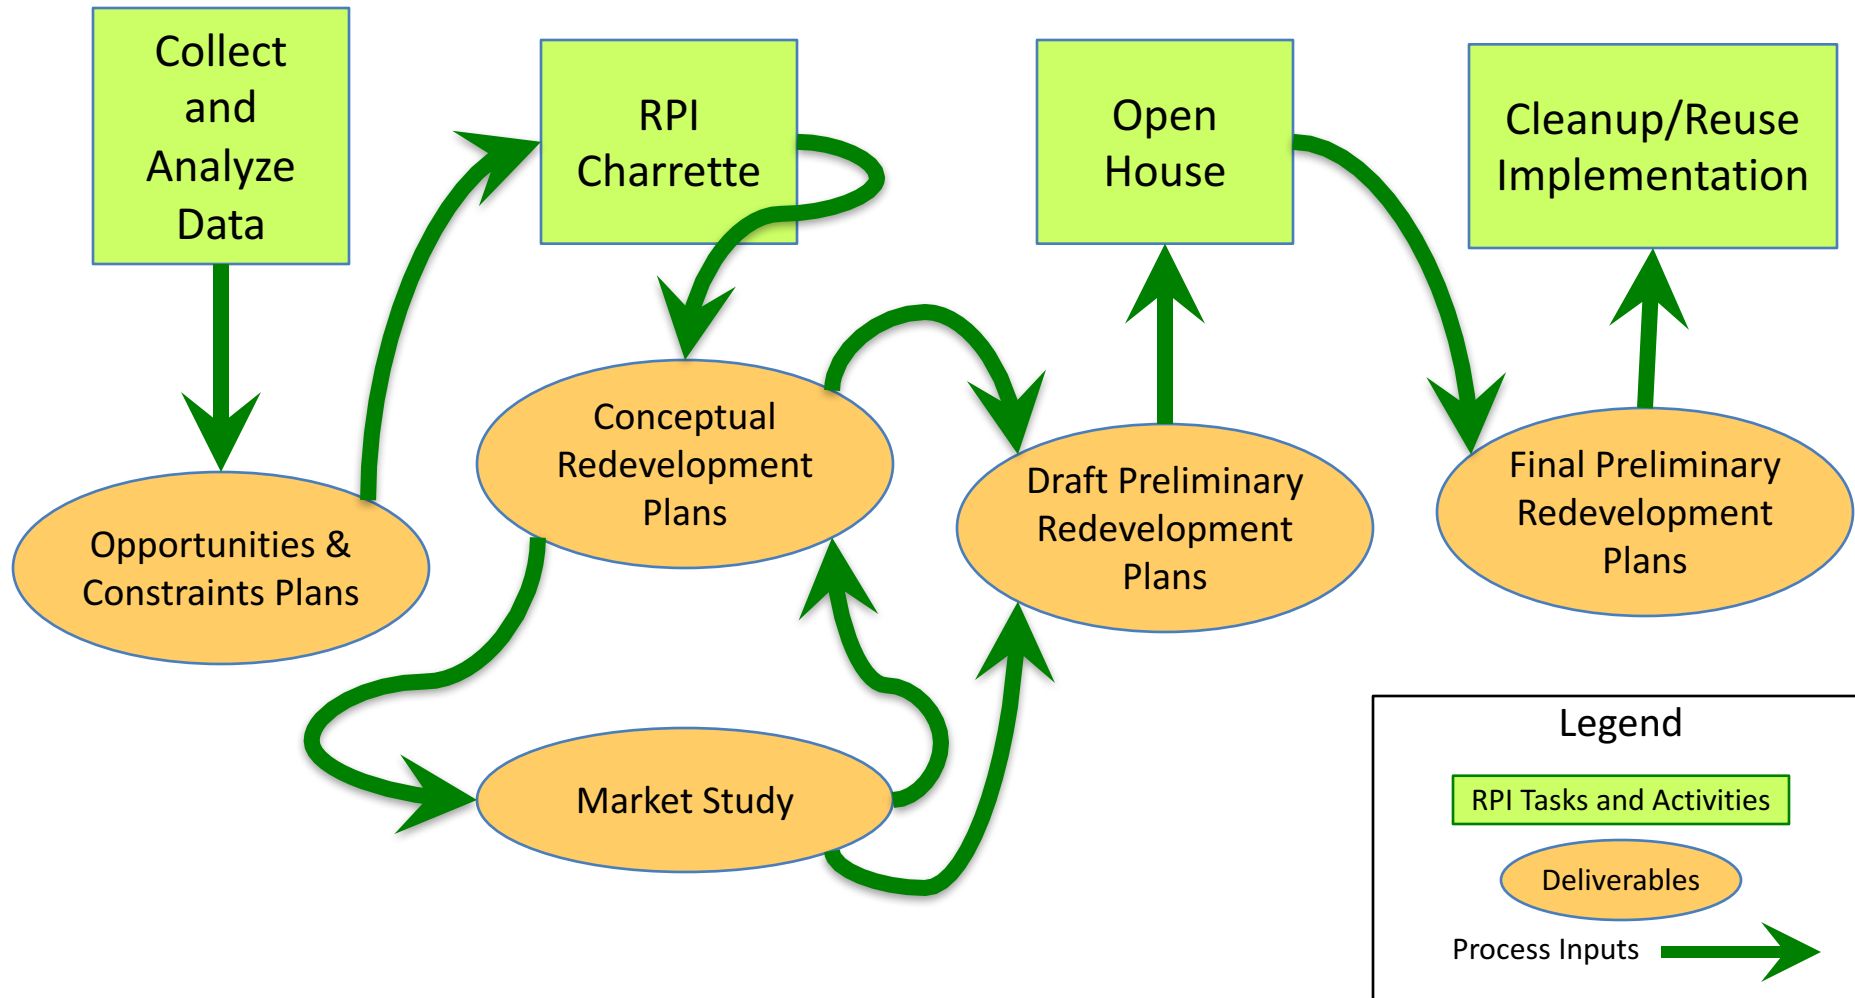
Collect and Analyze Data

RPI Charrette

Open House

Cleanup/Reuse Implementation

Opportunities & Constraints Plans

Conceptual Redevelopment Plans

Draft Preliminary Redevelopment Plans

Final Preliminary Redevelopment Plans

Market Study

Legend

RPI Tasks and Activities

Deliverables

Process Inputs